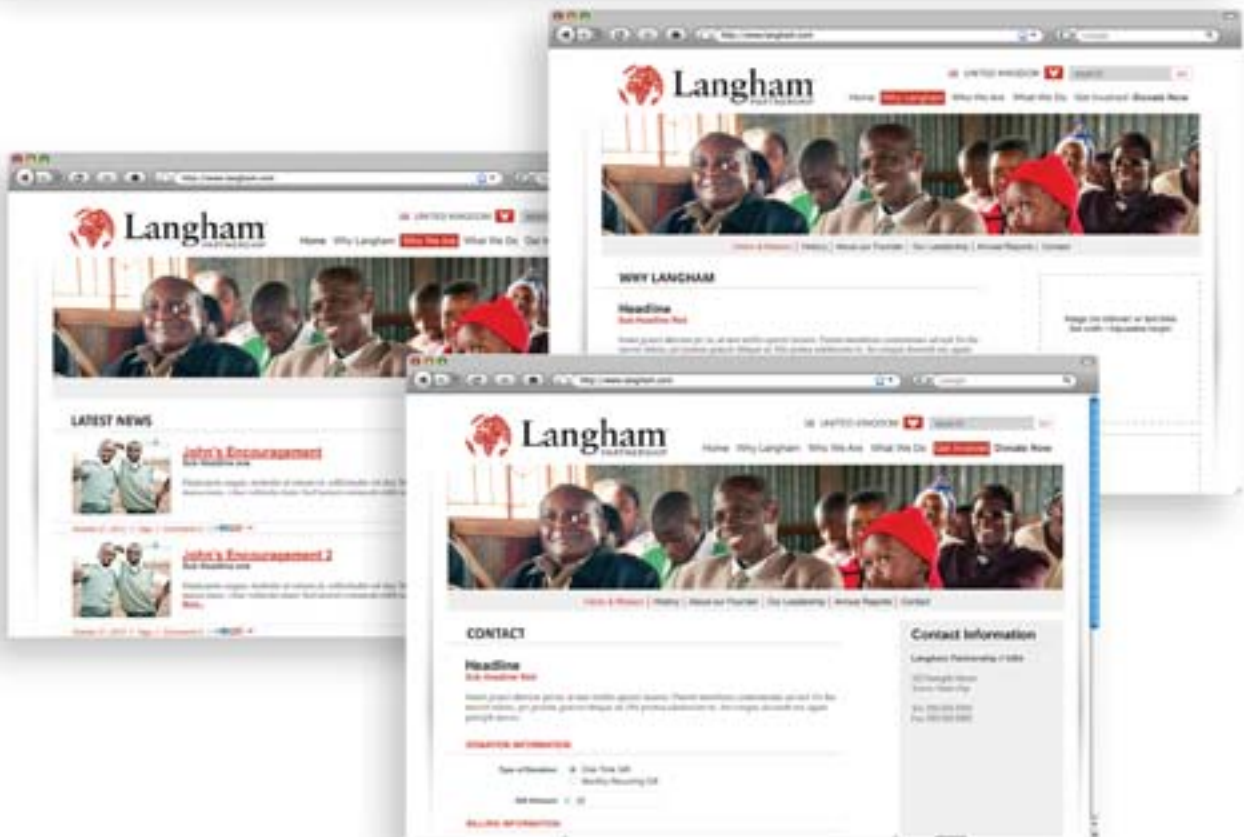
http://www.langham.com

Langham
PARTNERSHIP

UNITED KINGDOM

Home Why Langham Who We Are What We Do Get Involved Donate Now

Vision & Mission | History | About our Founder | Our Leadership | Annual Reports | Contact

WHY LANGHAM

Headline
Sub Headline Red

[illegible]

Image (or relevant ad) text here
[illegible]

http://www.langham.com

Langham
PARTNERSHIP

UNITED KINGDOM

Home Why Langham Who We Are What We Do Get I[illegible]

LATEST NEWS

John's Encouragement
Sub Headline one

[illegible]

John's Encouragement 2
Sub Headline one

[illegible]
More...

http://www.langham.com

Langham
PARTNERSHIP

UNITED KINGDOM

Home Why Langham Who We Are What We Do Get Involved Donate Now

Vision & Mission | History | About our Founder | Our Leadership | Annual Reports | Contact

CONTACT

Headline
Sub Headline Red

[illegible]

DONATION INFORMATION

Type of Donation: One Time Gift
Monthly Recurring Gift

Gift Amount:

BILLING INFORMATION

Contact Information

Langham Partnership // USA

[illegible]